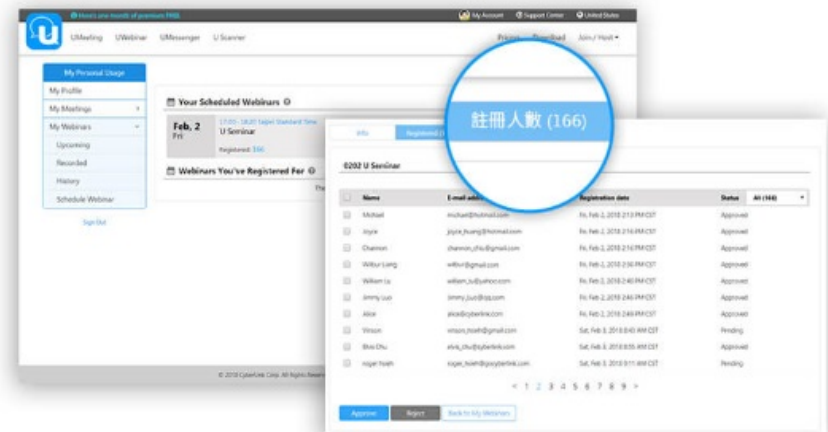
Here's one month of premium FREE.

My Account Support Center United States

UMeeting UWebinar UMessenger U Scanner

Pricing Download Join / Host

My Personal Usage
My Profile
My Meetings
My Webinars
Upcoming
Recorded
History
Schedule Webinar
Sign Out

Your Scheduled Webinars

Feb, 2
Fri

17:00 - 18:20 Taipei Standard Time
U Seminar
Registered: 166

Webinars You've Registered For

註冊人數 (166)

Info Registered

0202 U Seminar

| | Name | E-mail address | Registration date | Status | All (166) |
|---|---|---|---|---|---|
| | Michael | michael@hotmail.com | Fri, Feb 2, 2018 2:13 PM CST | Approved | |
| | Joyce | joyce_huang@hotmail.com | Fri, Feb 2, 2018 2:16 PM CST | Approved | |
| | Channon | channon_chu@gmail.com | Fri, Feb 2, 2018 2:16 PM CST | Approved | |
| | Wilbur Liang | wilbur@gmail.com | Fri, Feb 2, 2018 2:30 PM CST | Approved | |
| | William Lu | william_lu@yahoo.com | Fri, Feb 2, 2018 2:40 PM CST | Approved | |
| | Jimmy Luo | jimmy_luo@qq.com | Fri, Feb 2, 2018 2:46 PM CST | Approved | |
| | Alice | alice@cyberlink.com | Fri, Feb 2, 2018 2:48 PM CST | Approved | |
| | Vinson | vinson_hsieh@gmail.com | Sat, Feb 3, 2018 8:45 AM CST | Pending | |
| | Elvis Chu | elvis_chu@cyberlink.com | Sat, Feb 3, 2018 8:55 AM CST | Approved | |
| | roger hsieh | roger_hsieh@gocyberlink.com | Sat, Feb 3, 2018 9:11 AM CST | Pending | |

< 1 2 3 4 5 6 7 8 9 >

Approve Reject Back to My Webinars

© 2018 CyberLink Corp. All Rights Reserved.